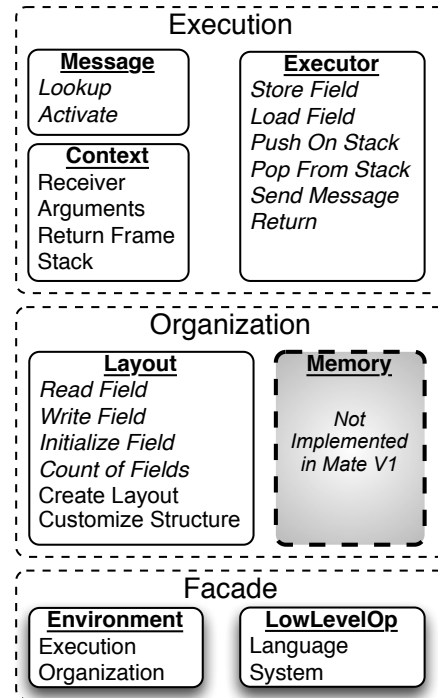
Execution

Message
Lookup
Activate

Context
Receiver
Arguments
Return Frame
Stack

Executor
Store Field
Load Field
Push On Stack
Pop From Stack
Send Message
Return

Organization

Layout
Read Field
Write Field
Initialize Field
Count of Fields
Create Layout
Customize Structure

Memory
Not Implemented in Mate V1

Facade

Environment
Execution
Organization

LowLevelOp
Language
System